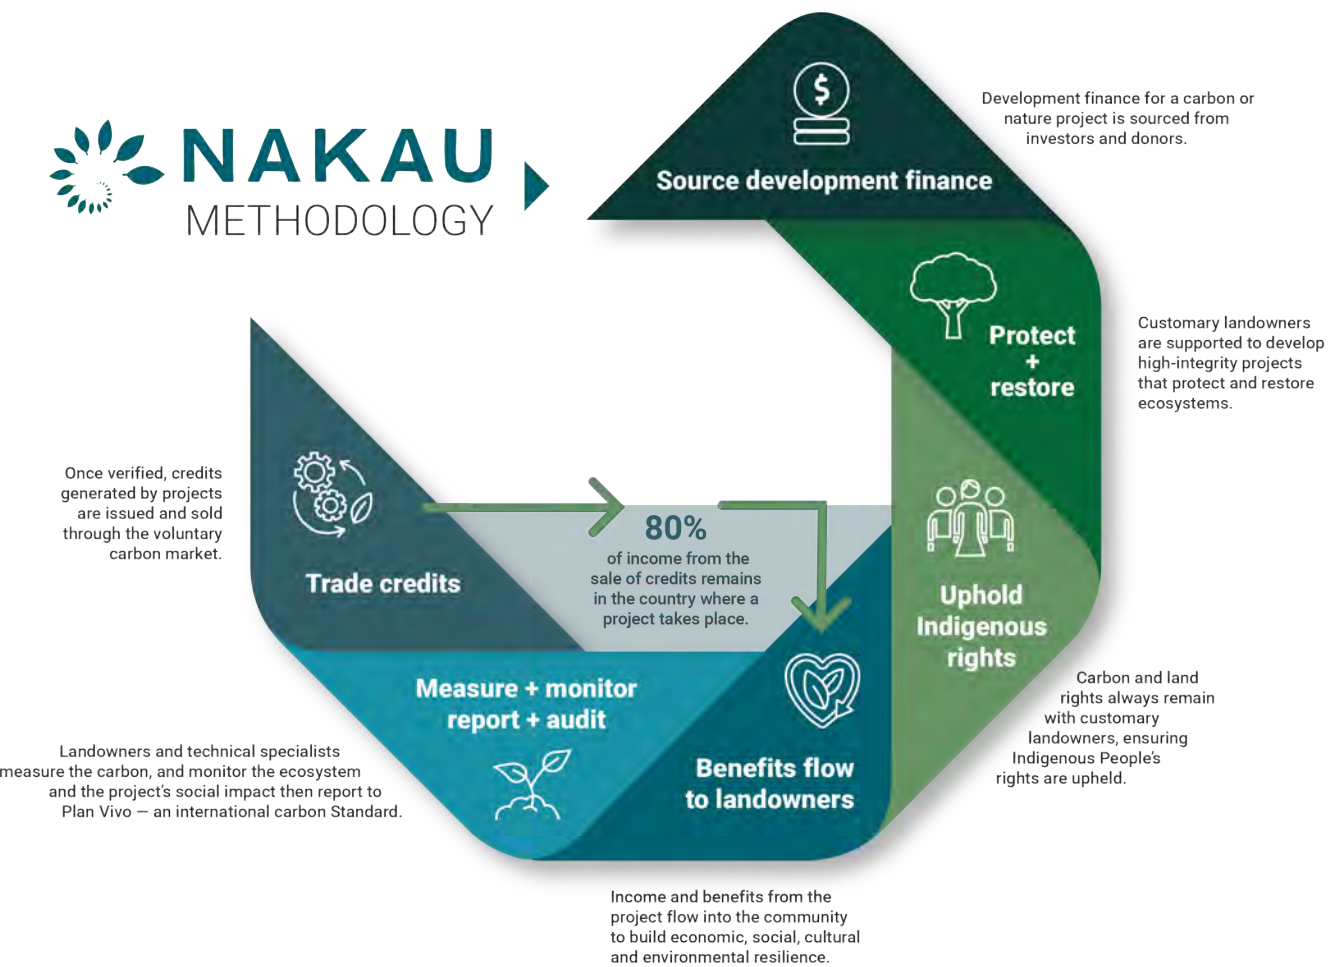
NAKAU
METHODOLOGY

Source development finance

Development finance for a carbon or nature project is sourced from investors and donors.

Protect
+
restore

Customary landowners are supported to develop high-integrity projects that protect and restore ecosystems.

Uphold Indigenous rights

Carbon and land rights always remain with customary landowners, ensuring Indigenous People's rights are upheld.

Benefits flow to landowners

Income and benefits from the project flow into the community to build economic, social, cultural and environmental resilience.

Measure + monitor report + audit

Landowners and technical specialists measure the carbon, and monitor the ecosystem and the project's social impact then report to Plan Vivo — an international carbon Standard.

Trade credits

Once verified, credits generated by projects are issued and sold through the voluntary carbon market.

80%
of income from the sale of credits remains in the country where a project takes place.